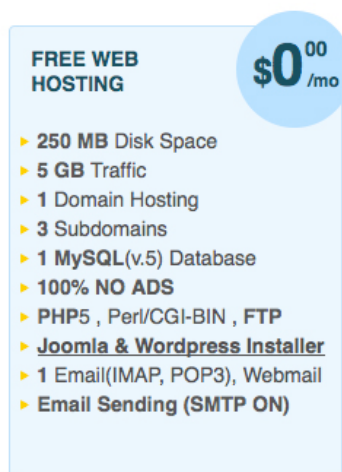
FREE WEB HOSTING

$0.00 /mo

250 MB Disk Space
5 GB Traffic
1 Domain Hosting
3 Subdomains
1 MySQL(v.5) Database
100% NO ADS
PHP5 , Perl/CGI-BIN , FTP
Joomla & Wordpress Installer
1 Email(IMAP, POP3), Webmail
Email Sending (SMTP ON)